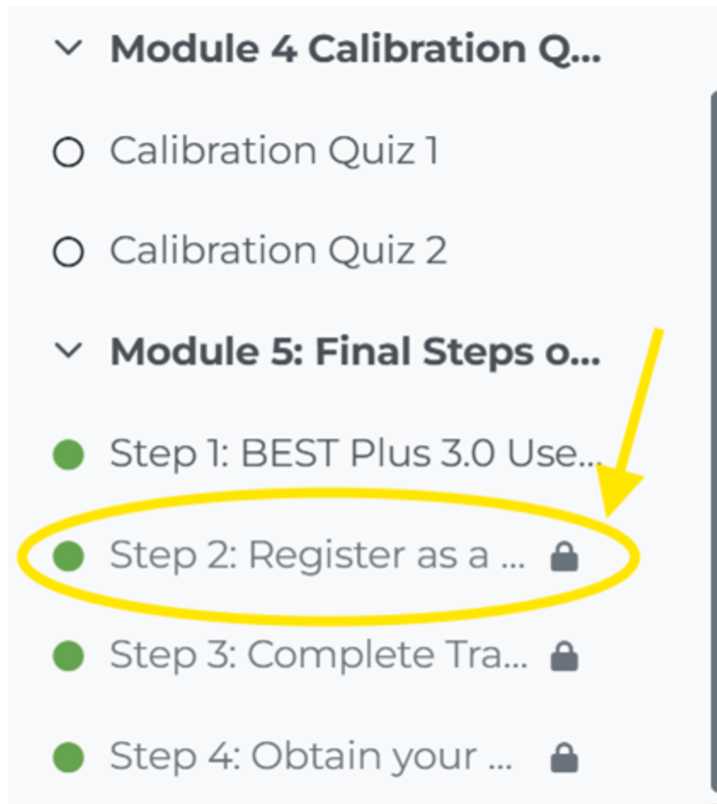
Module 4 Calibration Q...

Calibration Quiz 1

Calibration Quiz 2

Module 5: Final Steps o...

Step 1: BEST Plus 3.0 Use...

Step 2: Register as a ...

Step 3: Complete Tra...

Step 4: Obtain your ...